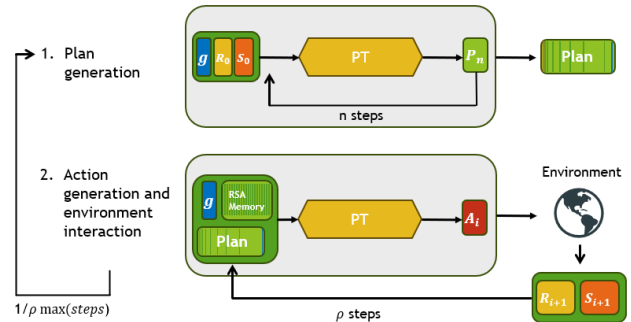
1. Plan generation

$g$ $R_0$ $S_0$

PT

$P_n$

Plan

n steps

2. Action generation and environment interaction

$g$

RSA Memory

Plan

PT

$A_i$

Environment

$R_{i+1}$ $S_{i+1}$

$\rho$ steps

$1/\rho$ max$(steps)$